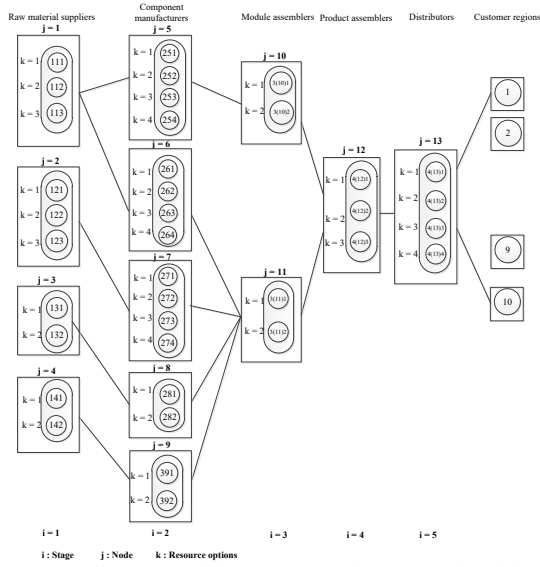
Raw material suppliers

Component manufacturers

Module assemblers

Product assemblers

Distributors

Customer regions

j = 1
k = 1 111
k = 2 112
k = 3 113

j = 2
k = 1 121
k = 2 122
k = 3 123

j = 3
k = 1 131
k = 2 132

j = 4
k = 1 141
k = 2 142

j = 5
k = 1 251
k = 2 252
k = 3 253
k = 4 254

j = 6
k = 1 261
k = 2 262
k = 3 263
k = 4 264

j = 7
k = 1 271
k = 2 272
k = 3 273
k = 4 274

j = 8
k = 1 281
k = 2 282

j = 9
k = 1 391
k = 2 392

j = 10
k = 1 3(10)1
k = 2 3(10)2

j = 11
k = 1 3(11)1
k = 2 3(11)2

j = 12
k = 1 4(12)1
k = 2 4(12)2
k = 3 4(12)3

j = 13
k = 1 4(13)1
k = 2 4(13)2
k = 3 4(13)3
k = 4 4(13)4

1
2
9
10

i = 1
i = 2
i = 3
i = 4
i = 5

i : Stage j : Node k : Resource options